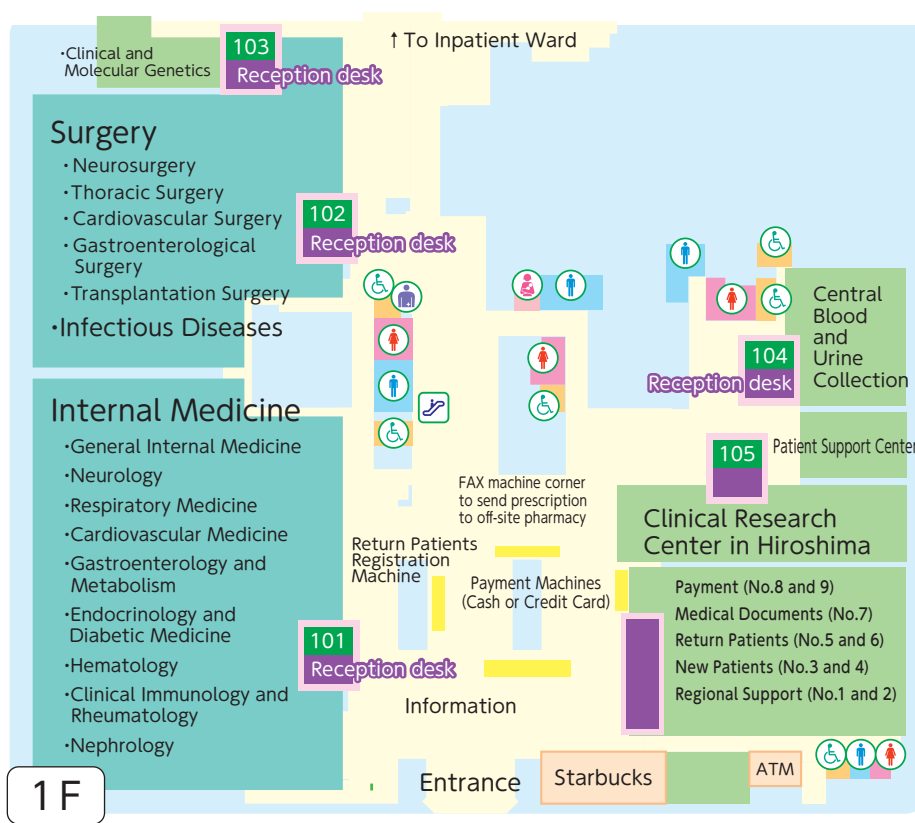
·Clinical and Molecular Genetics

103
Reception desk

↑To Inpatient Ward

Surgery
・Neurosurgery
・Thoracic Surgery
・Cardiovascular Surgery
・Gastroenterological Surgery
・Transplantation Surgery
・Infectious Diseases

102
Reception desk

Central Blood and Urine Collection

104
Reception desk

105

Patient Support Center

Internal Medicine
・General Internal Medicine
・Neurology
・Respiratory Medicine
・Cardiovascular Medicine
・Gastroenterology and Metabolism
・Endocrinology and Diabetic Medicine
・Hematology
・Clinical Immunology and Rheumatology
・Nephrology

FAX machine corner to send prescription to off-site pharmacy

Clinical Research Center in Hiroshima

Return Patients Registration Machine

Payment Machines (Cash or Credit Card)

Payment (No.8 and 9)
Medical Documents (No.7)
Return Patients (No.5 and 6)
New Patients (No.3 and 4)
Regional Support (No.1 and 2)

101
Reception desk

Information

1F

Entrance

Starbucks

ATM